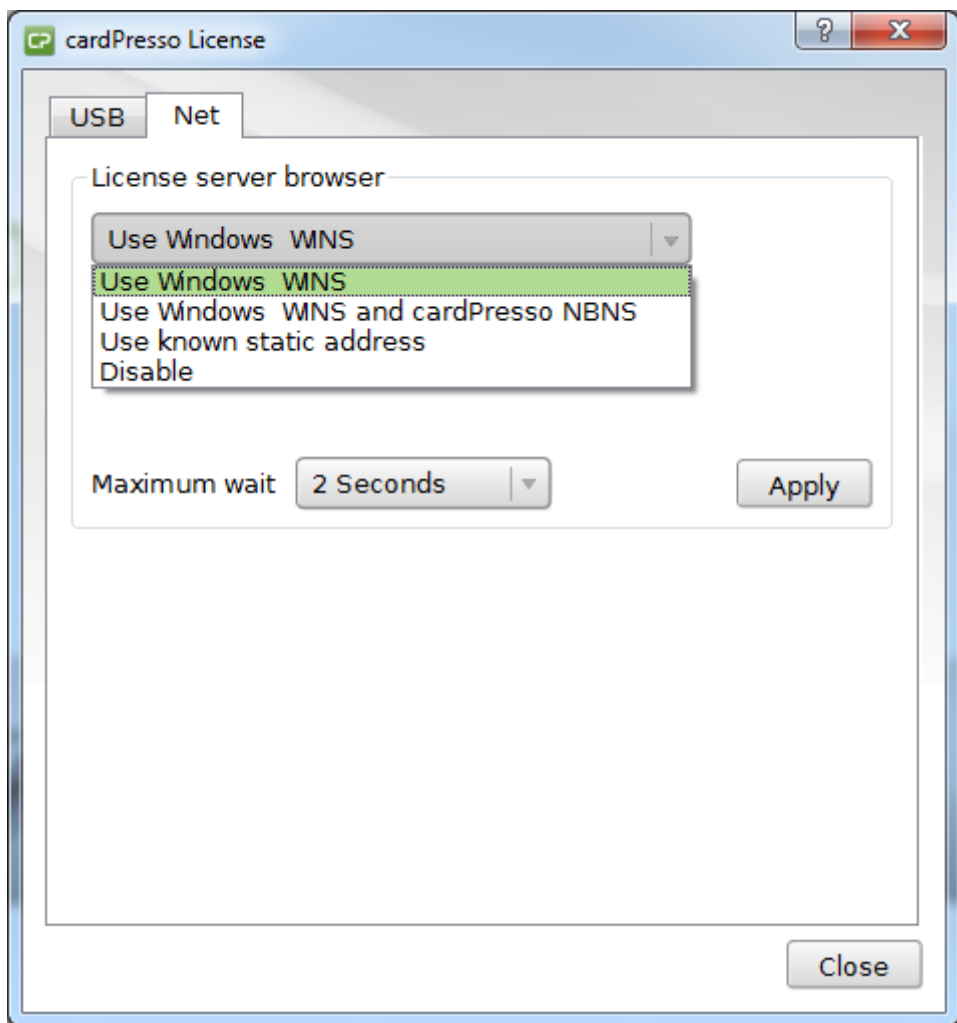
cardPresso License

?

x

USB

Net

License server browser

Use Windows  WINS

Use Windows  WINS

Use Windows  WINS and cardPresso NBNS

Use known static address

Disable

Maximum wait

2 Seconds

Apply

Close